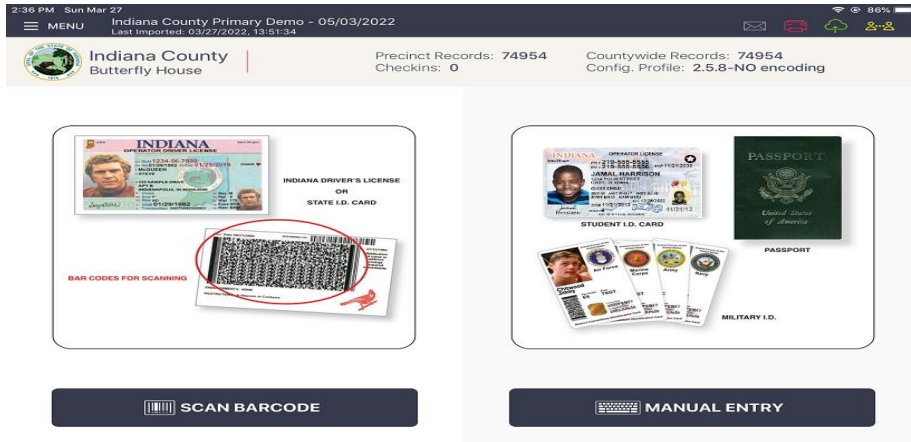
2:36 PM Sun Mar 27
86%

MENU
Indiana County Primary Demo - 05/03/2022
Last Imported: 03/27/2022, 13:51:34

Indiana County
Butterfly House

Precinct Records: 74954
Checkins: 0

Countywide Records: 74954
Config. Profile: 2.5.8-NO encoding

INDIANA
OPERATOR DRIVER LICENSE
1234-56-7890
01/29/1982 01/29/2016
McQUEEN
STEVE
123 SAMPLE DRIVE
INDIANAPOLIS, IN 46206
01/29/1982

INDIANA DRIVER'S LICENSE
OR
STATE I.D. CARD

BAR CODES FOR SCANNING

INDIANA
OPERATOR LICENSE
219-555-5555
219-555-5555
JAMAL HARRISON
01/21/2012
01/21/13

STUDENT I.D. CARD

PASSPORT
United States of America

PASSPORT

Air Force
Marine Corps
Army
Navy

MILITARY I.D.

SCAN BARCODE

MANUAL ENTRY